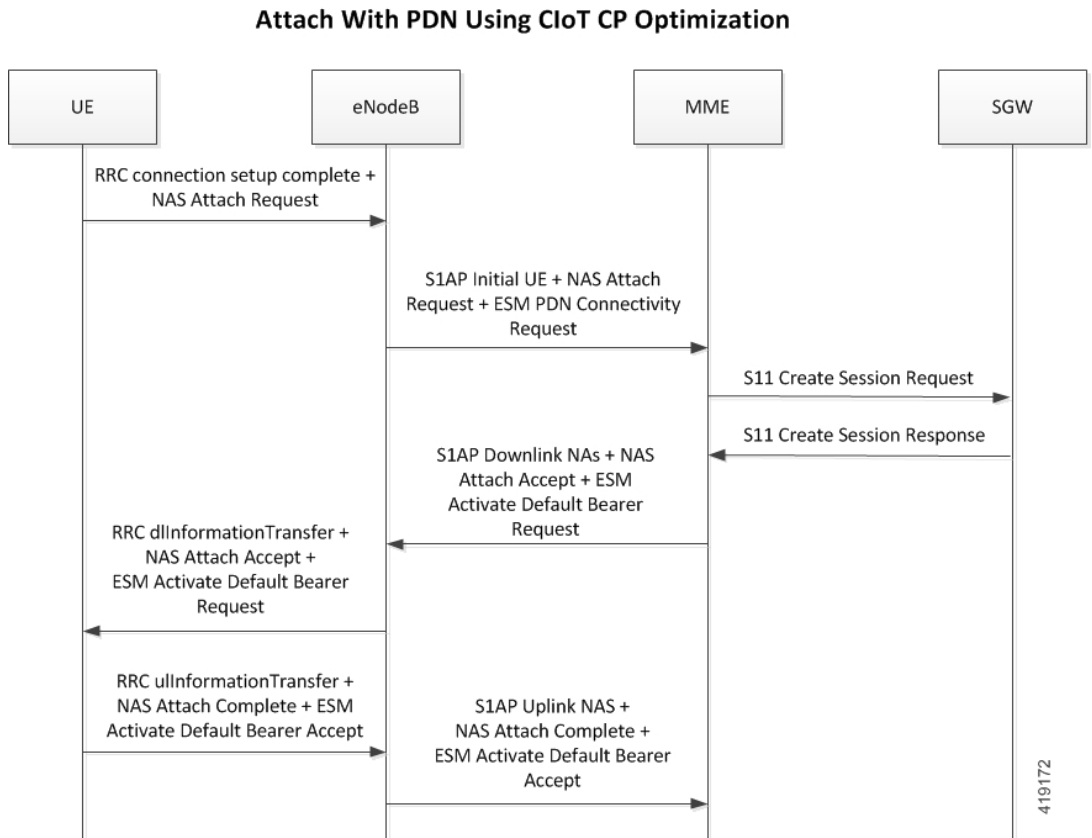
Attach With PDN Using CIoT CP Optimization

UE

eNodeB

MME

SGW

RRC connection setup complete + NAS Attach Request

S1AP Initial UE + NAS Attach Request + ESM PDN Connectivity Request

S11 Create Session Request

S11 Create Session Response

S1AP Downlink NAs + NAS Attach Accept + ESM Activate Default Bearer Request

RRC dlInformationTransfer + NAS Attach Accept + ESM Activate Default Bearer Request

RRC ulInformationTransfer + NAS Attach Complete + ESM Activate Default Bearer Accept

S1AP Uplink NAS + NAS Attach Complete + ESM Activate Default Bearer Accept

419172